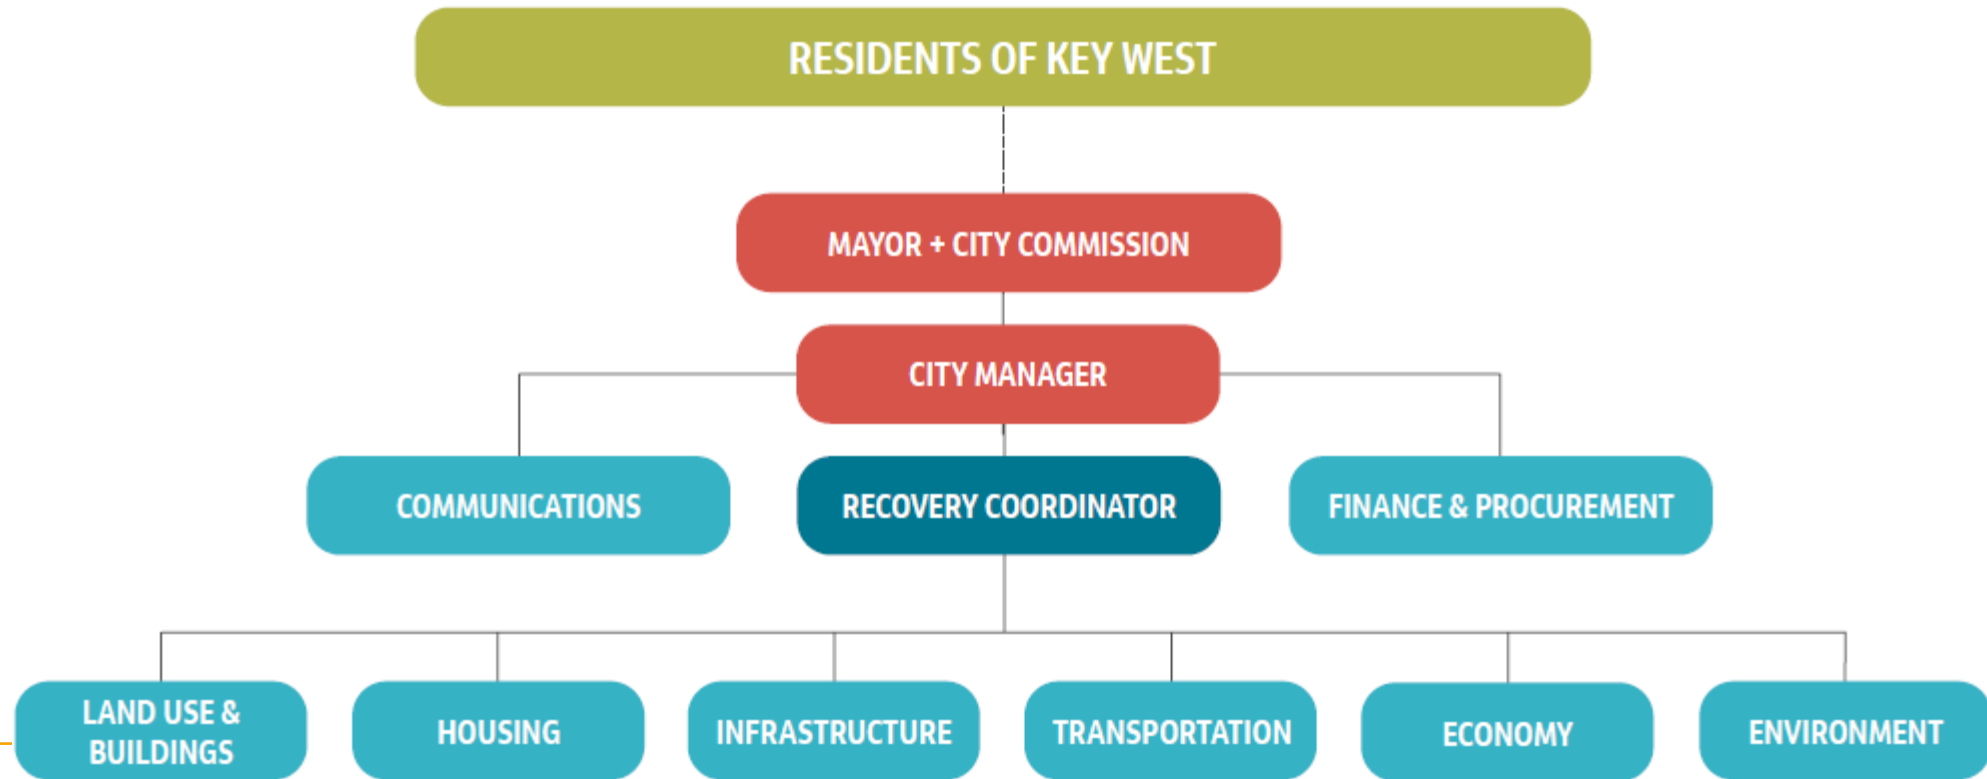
RESIDENTS OF KEY WEST

MAYOR + CITY COMMISSION

CITY MANAGER

COMMUNICATIONS

RECOVERY COORDINATOR

FINANCE & PROCUREMENT

LAND USE & BUILDINGS

HOUSING

INFRASTRUCTURE

TRANSPORTATION

ECONOMY

ENVIRONMENT